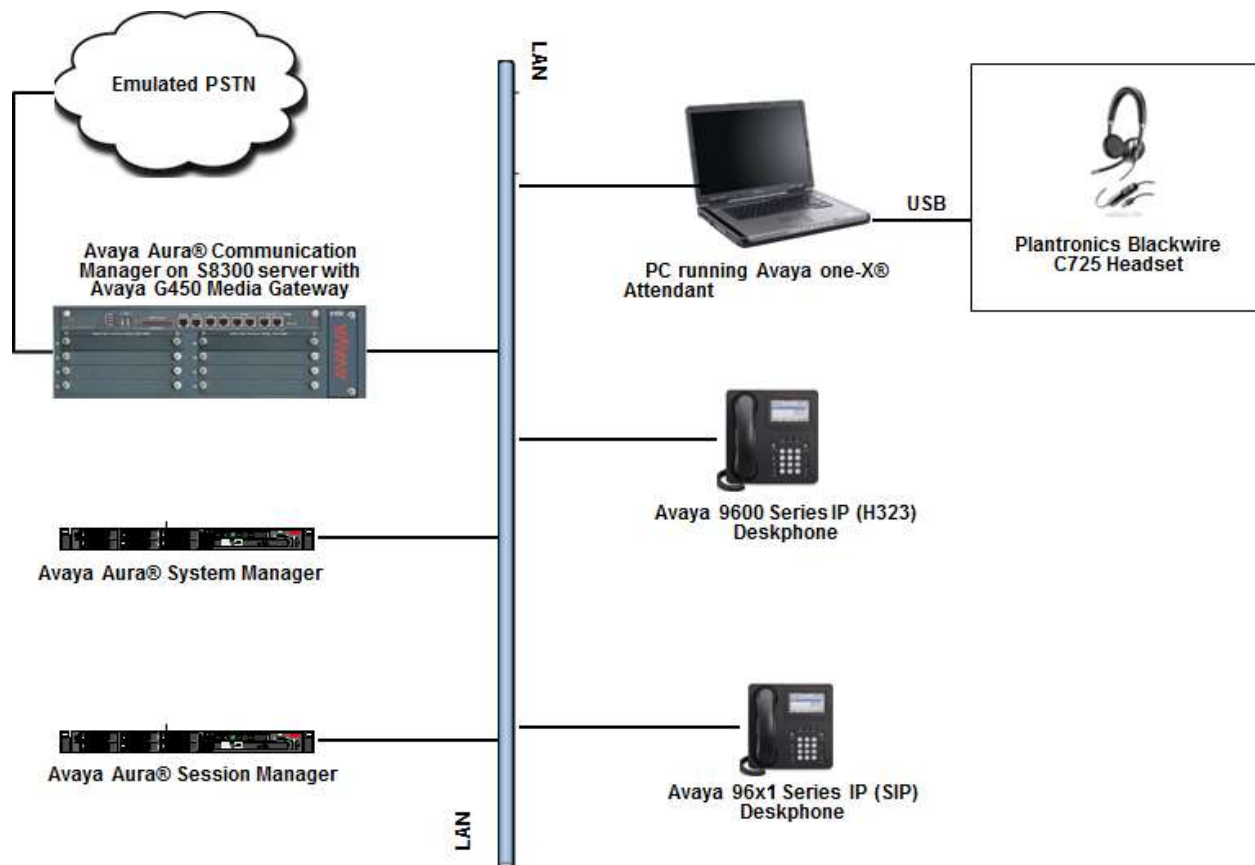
LAN

Emulated PSTN

Avaya Aura® Communication Manager on S8300 server with Avaya G450 Media Gateway

PC running Avaya one-X® Attendant

USB

Plantronics Blackwire C725 Headset

Avaya 9600 Series IP (H323) Deskphone

Avaya Aura® System Manager

Avaya Aura® Session Manager

Avaya 96x1 Series IP (SIP) Deskphone

LAN